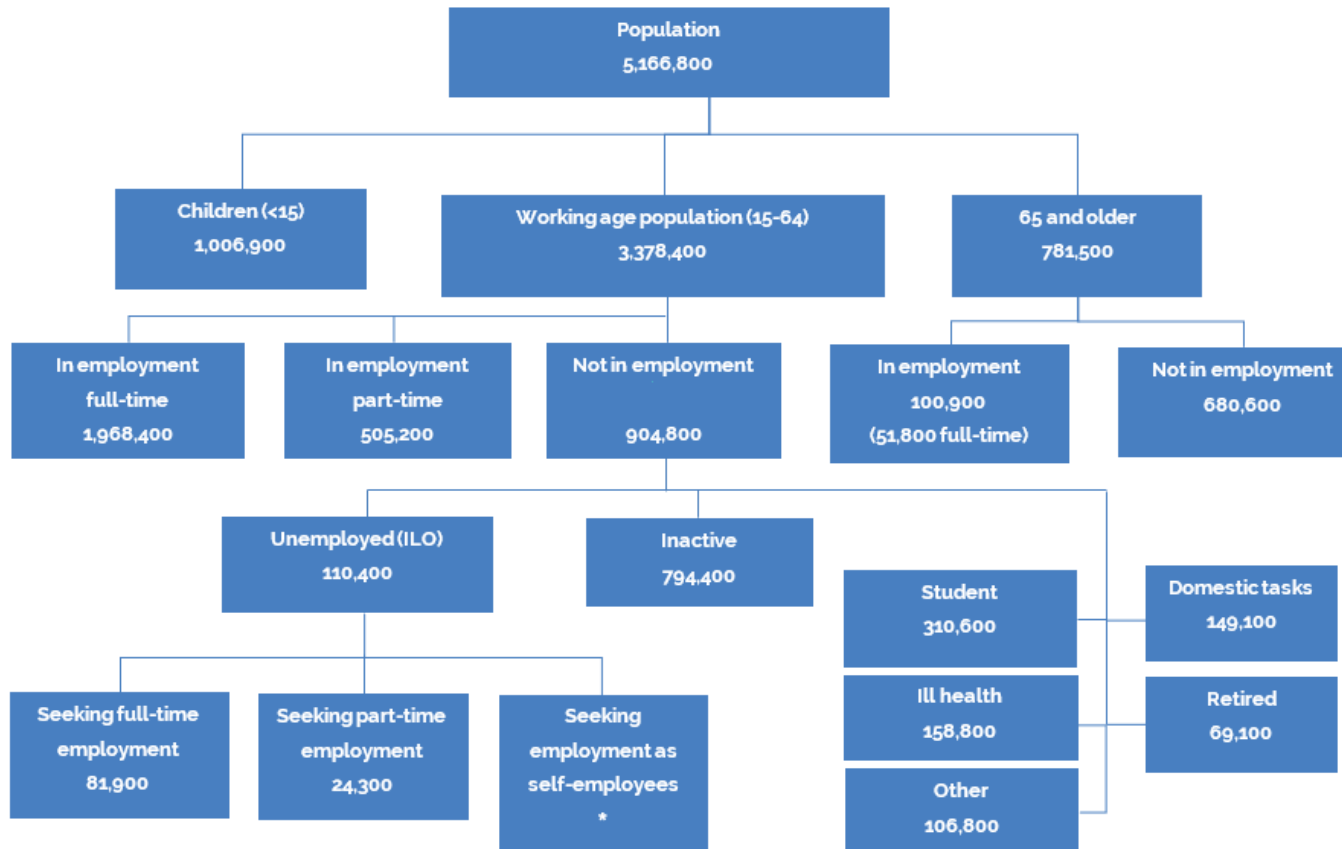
Population
5,166,800

Children (<15)
1,006,900

Working age population (15-64)
3,378,400

65 and older
781,500

In employment
full-time
1,968,400

In employment
part-time
505,200

Not in employment
904,800

In employment
100,900
(51,800 full-time)

Not in employment
680,600

Unemployed (ILO)
110,400

Inactive
794,400

Student
310,600

Domestic tasks
149,100

Ill health
158,800

Retired
69,100

Other
106,800

Seeking full-time employment
81,900

Seeking part-time employment
24,300

Seeking employment as self-employees
*